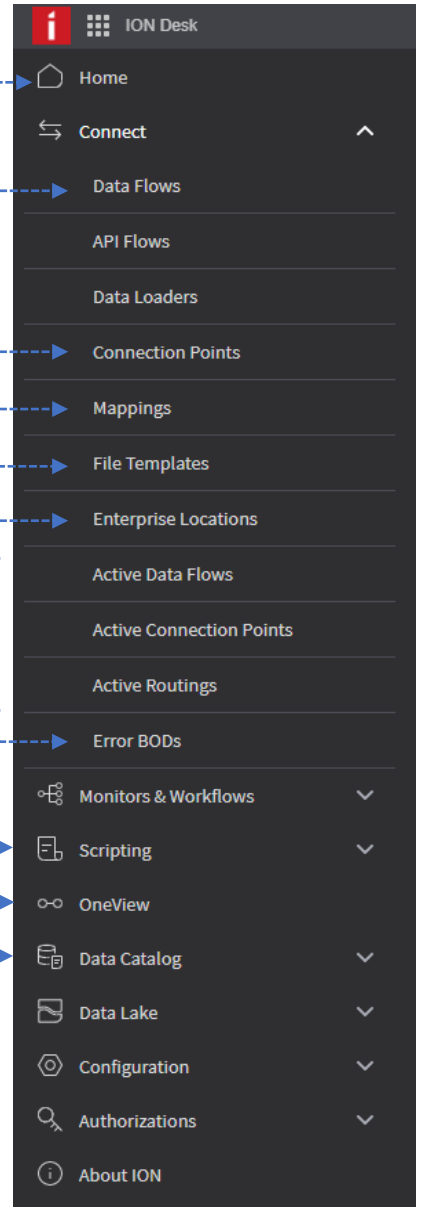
i ION Desk

Home

Connect

Data Flows

API Flows

Data Loaders

Connection Points

Mappings

File Templates

Enterprise Locations

Active Data Flows

Active Connection Points

Active Routings

Error BODs

Monitors & Workflows

Scripting

OneView

Data Catalog

Data Lake

Configuration

Authorizations

About ION